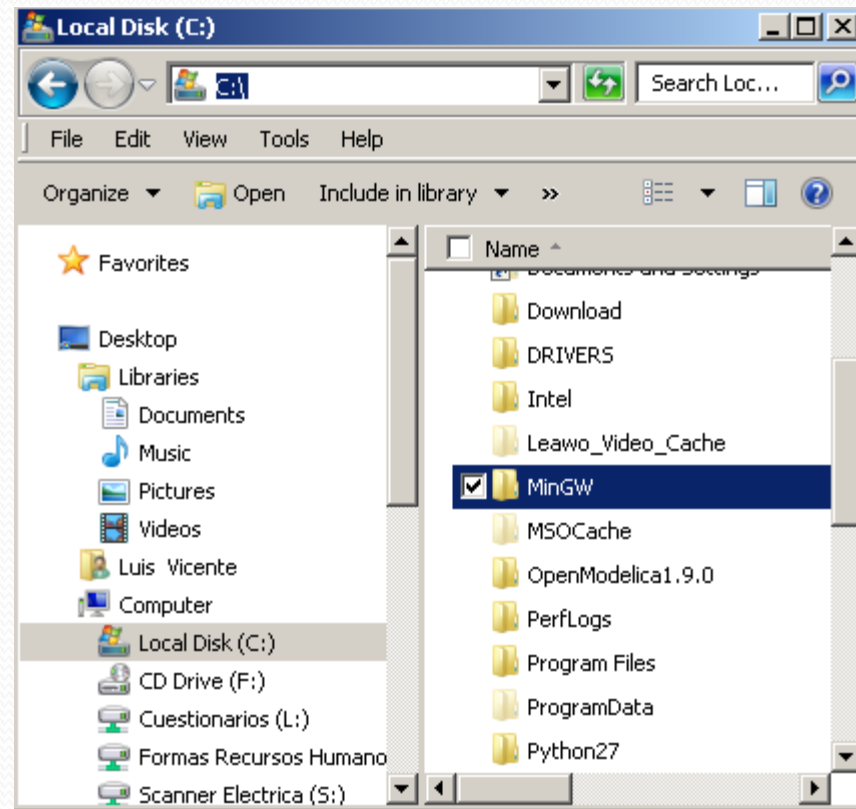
Local Disk (C:)

C:\

Search Loc...

File Edit View Tools Help

Organize Open Include in library »

Favorites

Desktop
Libraries
Documents
Music
Pictures
Videos
Luis Vicente
Computer
Local Disk (C:)
CD Drive (F:)
Cuestionarios (L:)
Formas Recursos Humano
Scanner Electrica (S:)

Name
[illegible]
Download
DRIVERS
Intel
Leawo_Video_Cache
MinGW
MSOCache
OpenModelica1.9.0
PerfLogs
Program Files
ProgramData
Python27